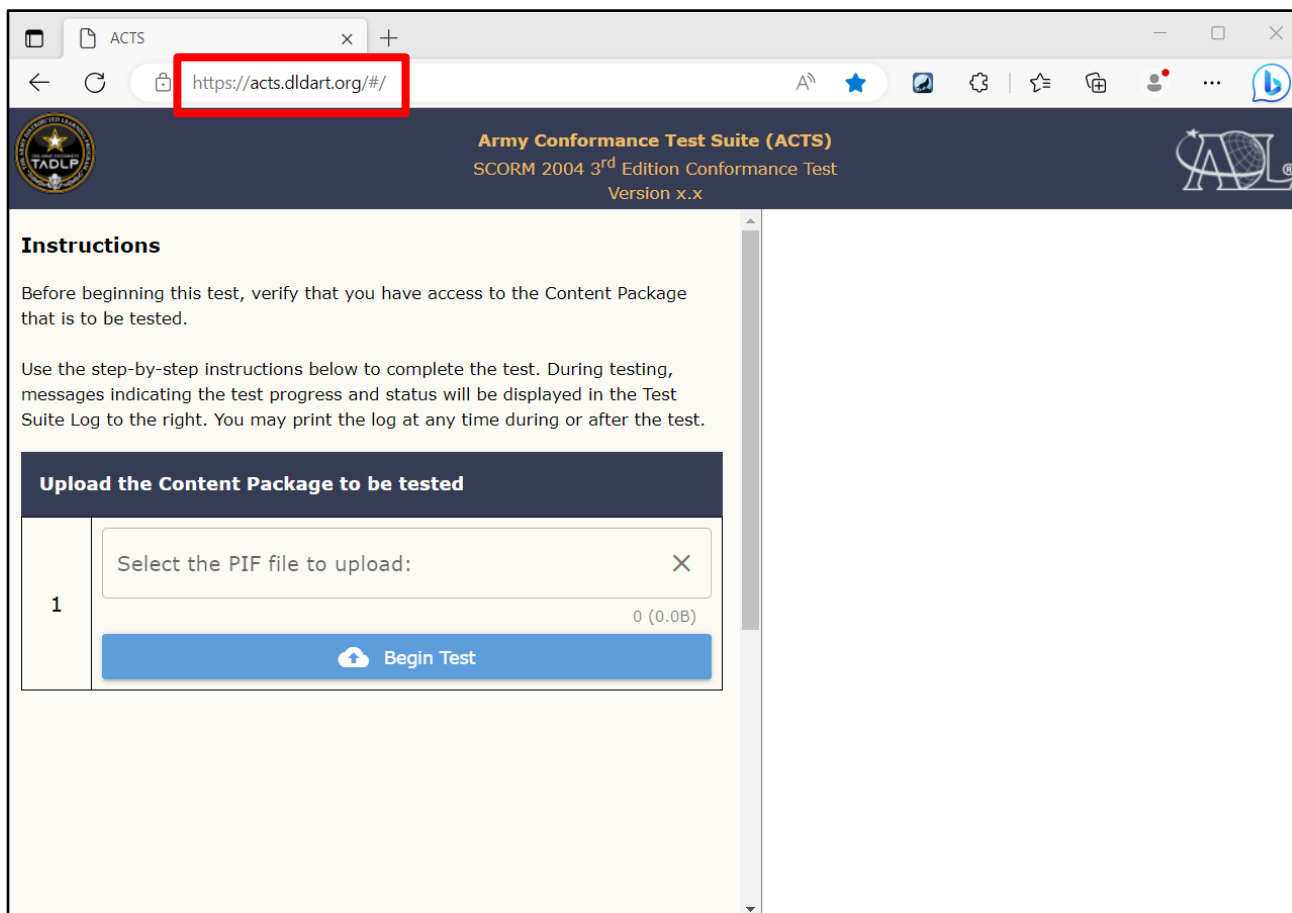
ACTS

https://acts.dldart.org/#/

TADLP

Army Conformance Test Suite (ACTS)
SCORM 2004 3$^{rd}$ Edition Conformance Test
Version x.x

ADL

Instructions

Before beginning this test, verify that you have access to the Content Package that is to be tested.

Use the step-by-step instructions below to complete the test. During testing, messages indicating the test progress and status will be displayed in the Test Suite Log to the right. You may print the log at any time during or after the test.

Upload the Content Package to be tested

1

Select the PIF file to upload:

0 (0.0B)

Begin Test